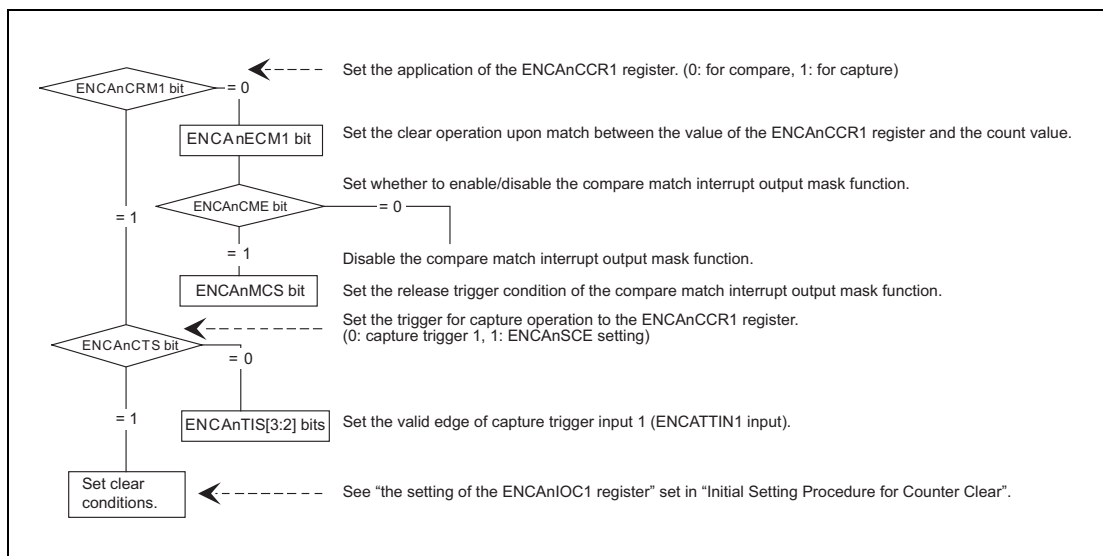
ENCAnCRM1 bit

= 0

Set the application of the ENCAnCCR1 register. (0: for compare, 1: for capture)

ENCAnECM1 bit

Set the clear operation upon match between the value of the ENCAnCCR1 register and the count value.

Set whether to enable/disable the compare match interrupt output mask function.

ENCAnCME bit

= 0

= 1

= 1

Disable the compare match interrupt output mask function.

ENCAnMCS bit

Set the release trigger condition of the compare match interrupt output mask function.

Set the trigger for capture operation to the ENCAnCCR1 register.
(0: capture trigger 1, 1: ENCAnSCE setting)

ENCAnCTS bit

= 0

= 1

ENCAnTIS[3:2] bits

Set the valid edge of capture trigger input 1 (ENCATTIN1 input).

Set clear conditions.

See "the setting of the ENCAnIOC1 register" set in "Initial Setting Procedure for Counter Clear".